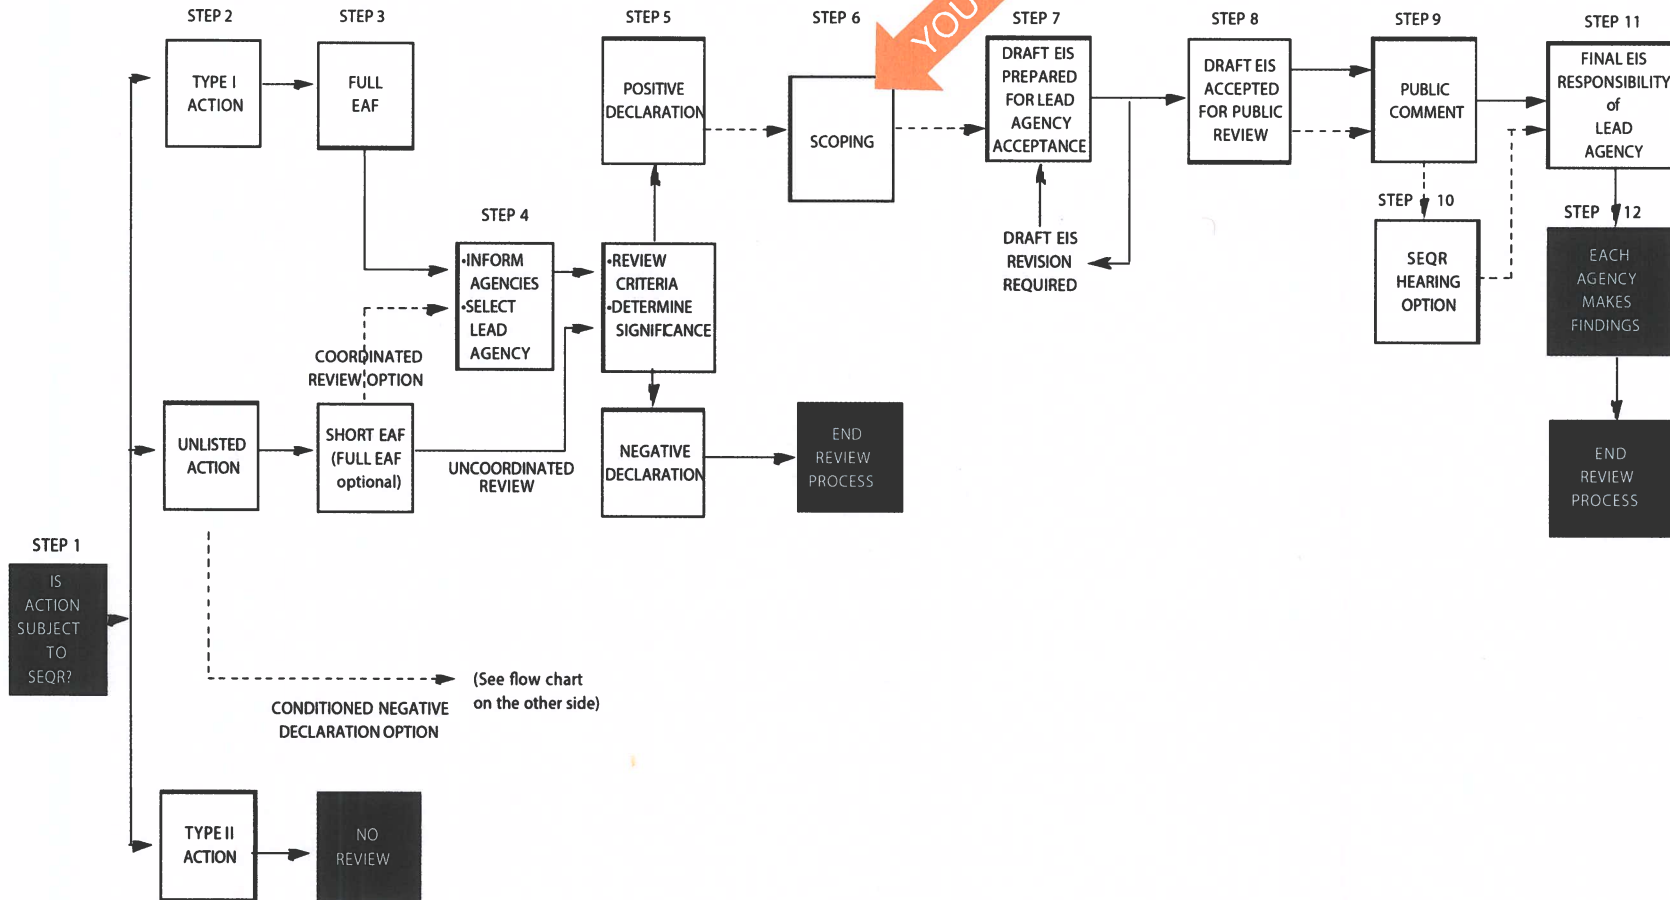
STEP 2

TYPE I ACTION

STEP 3

FULL EAF

STEP 5

POSITIVE DECLARATION

STEP 6

SCOPING

YOU

STEP 7

DRAFT EIS PREPARED FOR LEAD AGENCY ACCEPTANCE

STEP 8

DRAFT EIS ACCEPTED FOR PUBLIC REVIEW

STEP 9

PUBLIC COMMENT

STEP 11

FINAL EIS RESPONSIBILITY of LEAD AGENCY

STEP 4

•INFORM AGENCIES •SELECT LEAD AGENCY

•REVIEW CRITERIA •DETERMINE SIGNIFCANCE

DRAFT EIS REVISION REQUIRED

STEP 10

SEQR HEARING OPTION

STEP 12

EACH AGENCY MAKES FINDINGS

COORDINATED REVIEW OPTION

UNLISTED ACTION

SHORT EAF (FULL EAF optional)

UNCOORDINATED REVIEW

NEGATIVE DECLARATION

END REVIEW PROCESS

END REVIEW PROCESS

STEP 1

IS ACTION SUBJECT TO SEQR?

(See flow chart on the other side)

CONDITIONED NEGATIVE DECLARATION OPTION

TYPE II ACTION

NO REVIEW